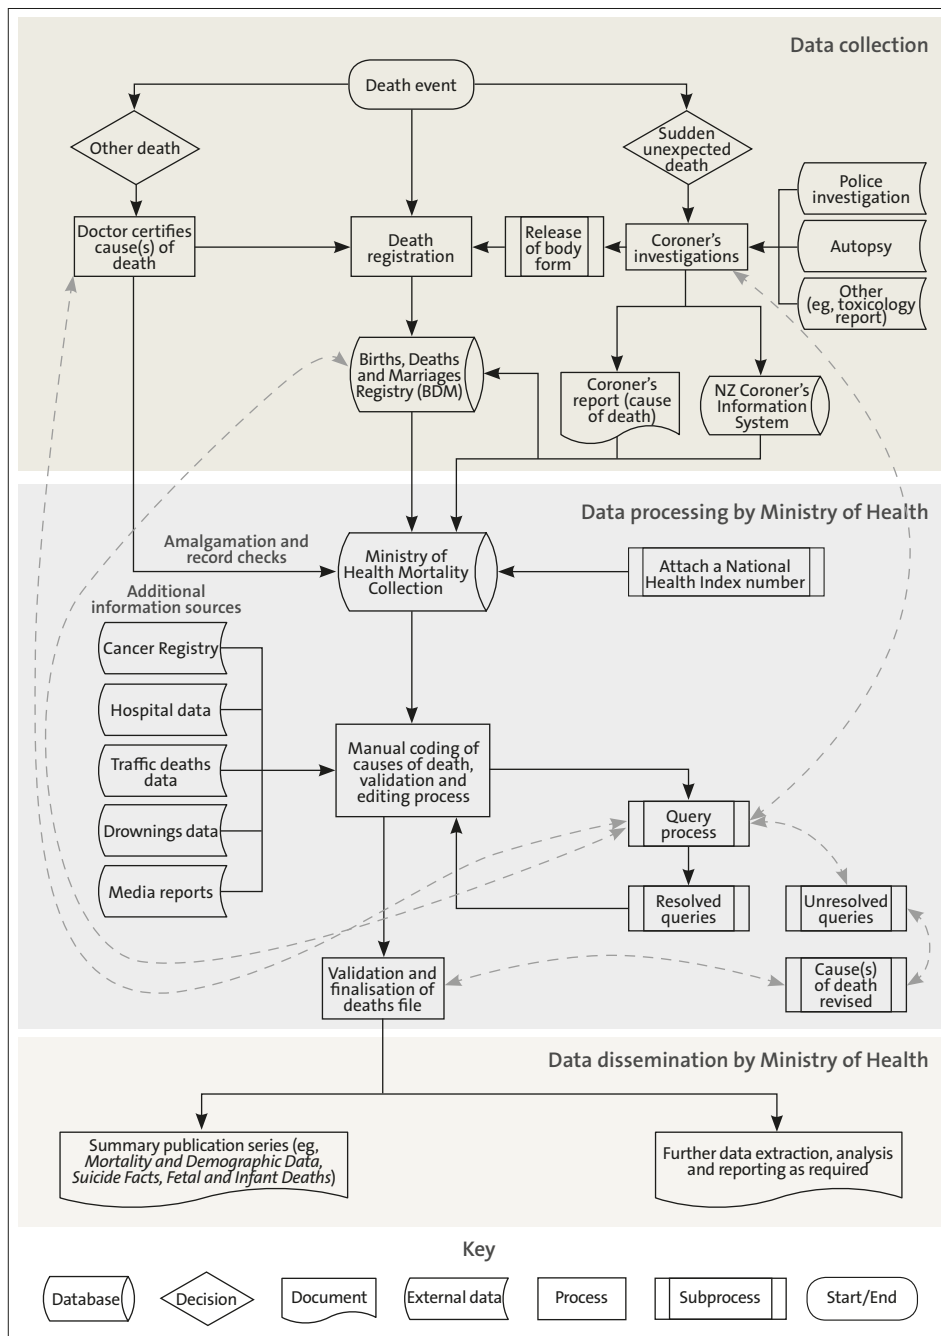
Data collection

Death event

Other death

Sudden unexpected death

Doctor certifies cause(s) of death

Death registration

Release of body form

Coroner's investigations

Police investigation

Autopsy

Other (eg, toxicology report)

Births, Deaths and Marriages Registry (BDM)

Coroner's report (cause of death)

NZ Coroner's Information System

Data processing by Ministry of Health

Amalgamation and record checks

Ministry of Health Mortality Collection

Attach a National Health Index number

Additional information sources

Cancer Registry

Hospital data

Traffic deaths data

Drownings data

Media reports

Manual coding of causes of death, validation and editing process

Query process

Resolved queries

Unresolved queries

Validation and finalisation of deaths file

Cause(s) of death revised

Data dissemination by Ministry of Health

Summary publication series (eg, *Mortality and Demographic Data, Suicide Facts, Fetal and Infant Deaths*)

Further data extraction, analysis and reporting as required

Key

Database

Decision

Document

External data

Process

Subprocess

Start/End